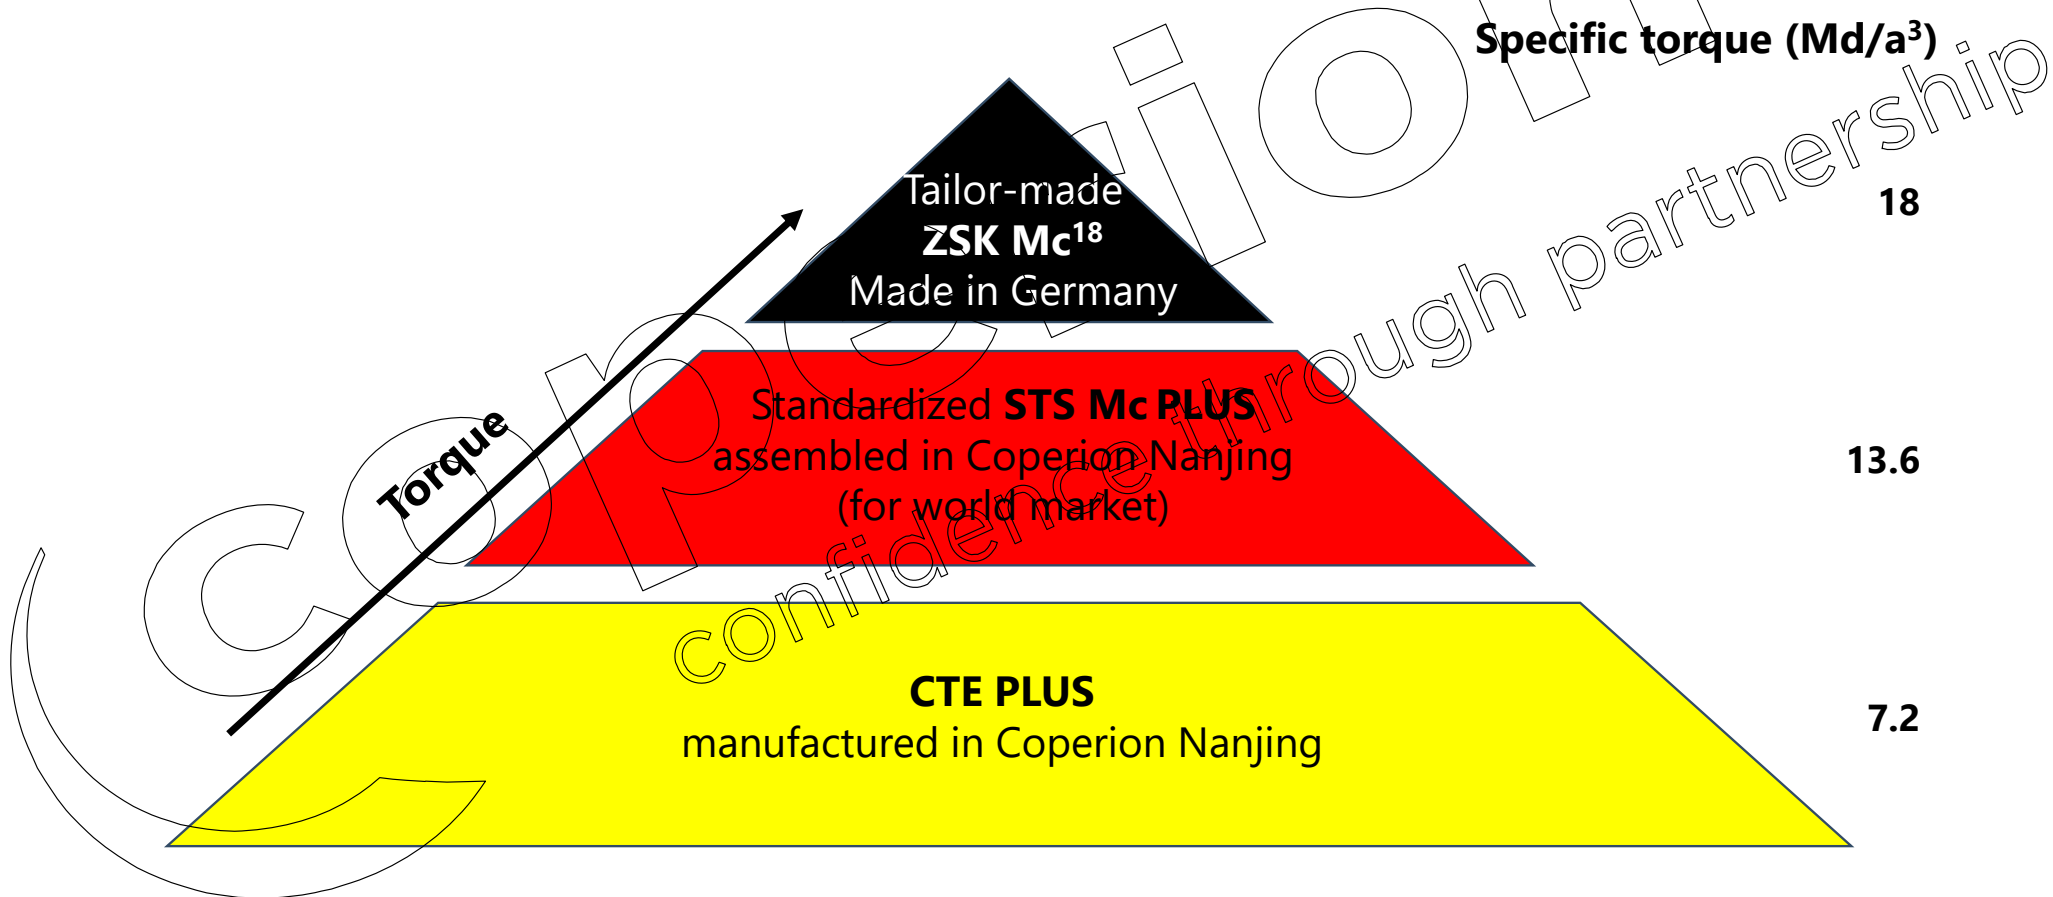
Specific torque (Md/a³)

Tailor-made
ZSK Mc$^{18}$
Made in Germany

18

Standardized STS Mc PLUS
assembled in Coperion Nanjing
(for world market)

13.6

CTE PLUS
manufactured in Coperion Nanjing

7.2

Torque

coperion
confidence through partnership